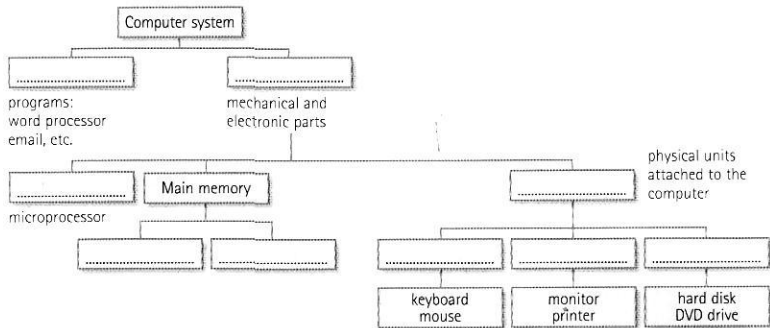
Computer system

....................

....................

programs:
word processor
email, etc.

mechanical and
electronic parts

....................

Main memory

....................

physical units
attached to the
computer

microprocessor

....................

....................

....................

....................

....................

keyboard
mouse

monitor
printer

hard disk
DVD drive